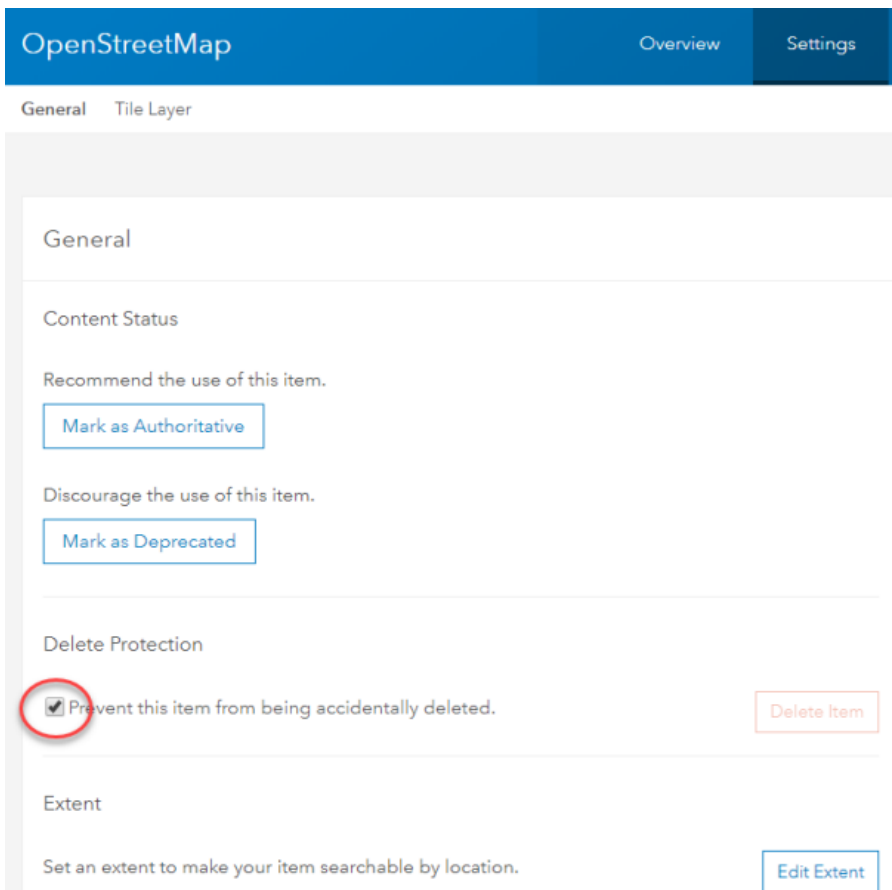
OpenStreetMap

Overview

Settings

General

Tile Layer

General

Content Status

Recommend the use of this item.

Mark as Authoritative

Discourage the use of this item.

Mark as Deprecated

Delete Protection

Prevent this item from being accidentally deleted.

Delete Item

Extent

Set an extent to make your item searchable by location.

Edit Extent